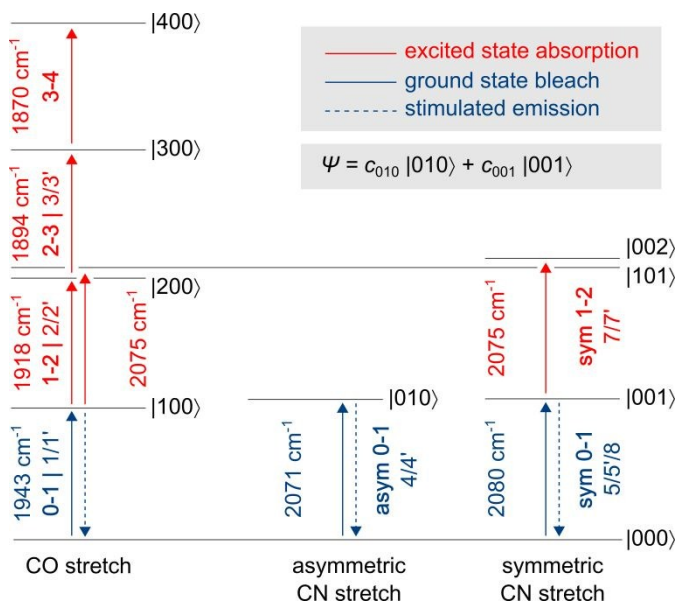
$|400\rangle$

excited state absorption
ground state bleach
stimulated emission

$1870\ cm^{-1}$
3-4

$|300\rangle$

$\Psi = c_{010}\,|010\rangle + c_{001}\,|001\rangle$

$1894\ cm^{-1}$
2-3 | 3/3'

$|002\rangle$
$|101\rangle$
$|200\rangle$

$1918\ cm^{-1}$
1-2 | 2/2'

$2075\ cm^{-1}$

$2075\ cm^{-1}$

sym 1-2
7/7'

$|100\rangle$
$|010\rangle$
$|001\rangle$

$1943\ cm^{-1}$
0-1 | 1/1'

$2071\ cm^{-1}$

asym 0-1
4/4'

$2080\ cm^{-1}$

sym 0-1
5/5'/8

$|000\rangle$

CO stretch

asymmetric
CN stretch

symmetric
CN stretch